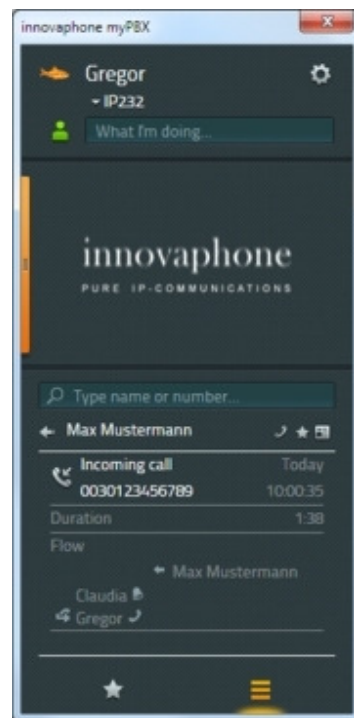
innovaphone myPBX

Gregor
IP232
What I'm doing...

innovaphone
PURE IP-COMMUNICATIONS

Type name or number...

Max Mustermann

Incoming call
Today
0030123456789
10:00:35
Duration
1:38
Flow
Max Mustermann
Claudia
Gregor